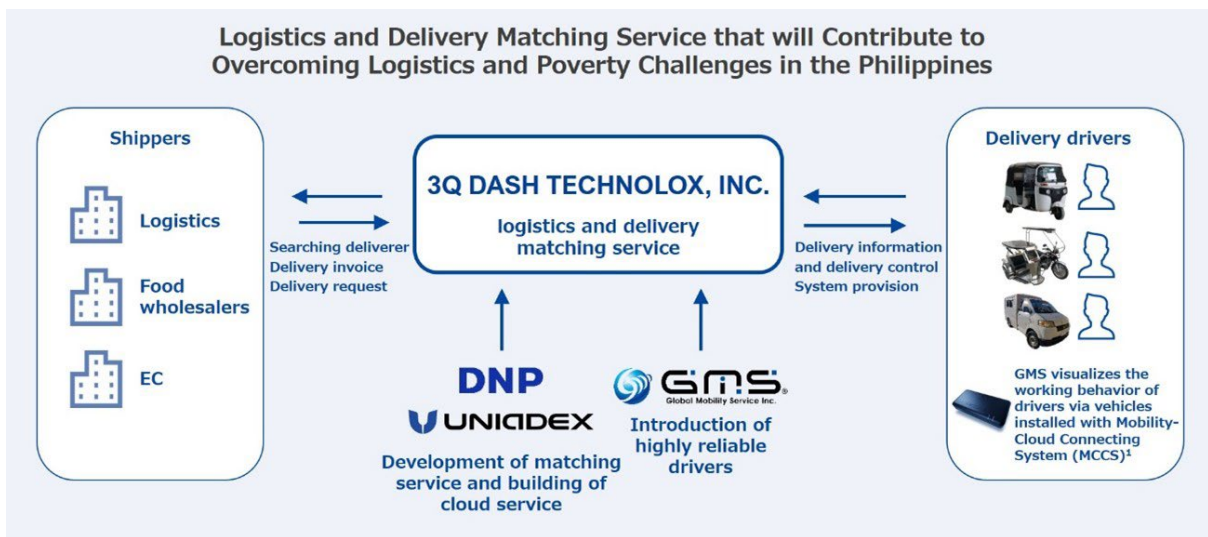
Logistics and Delivery Matching Service that will Contribute to Overcoming Logistics and Poverty Challenges in the Philippines

Shippers

Logistics

Food wholesalers

EC

Searching deliverer
Delivery invoice
Delivery request

3Q DASH TECHNOLOX, INC.

logistics and delivery matching service

Delivery information and delivery control System provision

Delivery drivers

GMS visualizes the working behavior of drivers via vehicles installed with Mobility-Cloud Connecting System (MCCS)$^1$

DNP

UNIADEX

Development of matching service and building of cloud service

GMS
Global Mobility Service Inc.

Introduction of highly reliable drivers